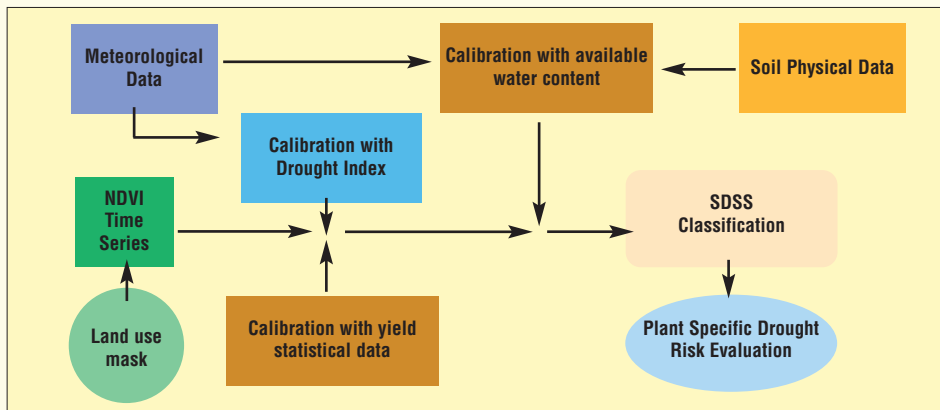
Meteorological Data

Calibration with available water content

Soil Physical Data

Calibration with Drought Index

NDVI Time Series

SDSS Classification

Land use mask

Calibration with yield statistical data

Plant Specific Drought Risk Evaluation